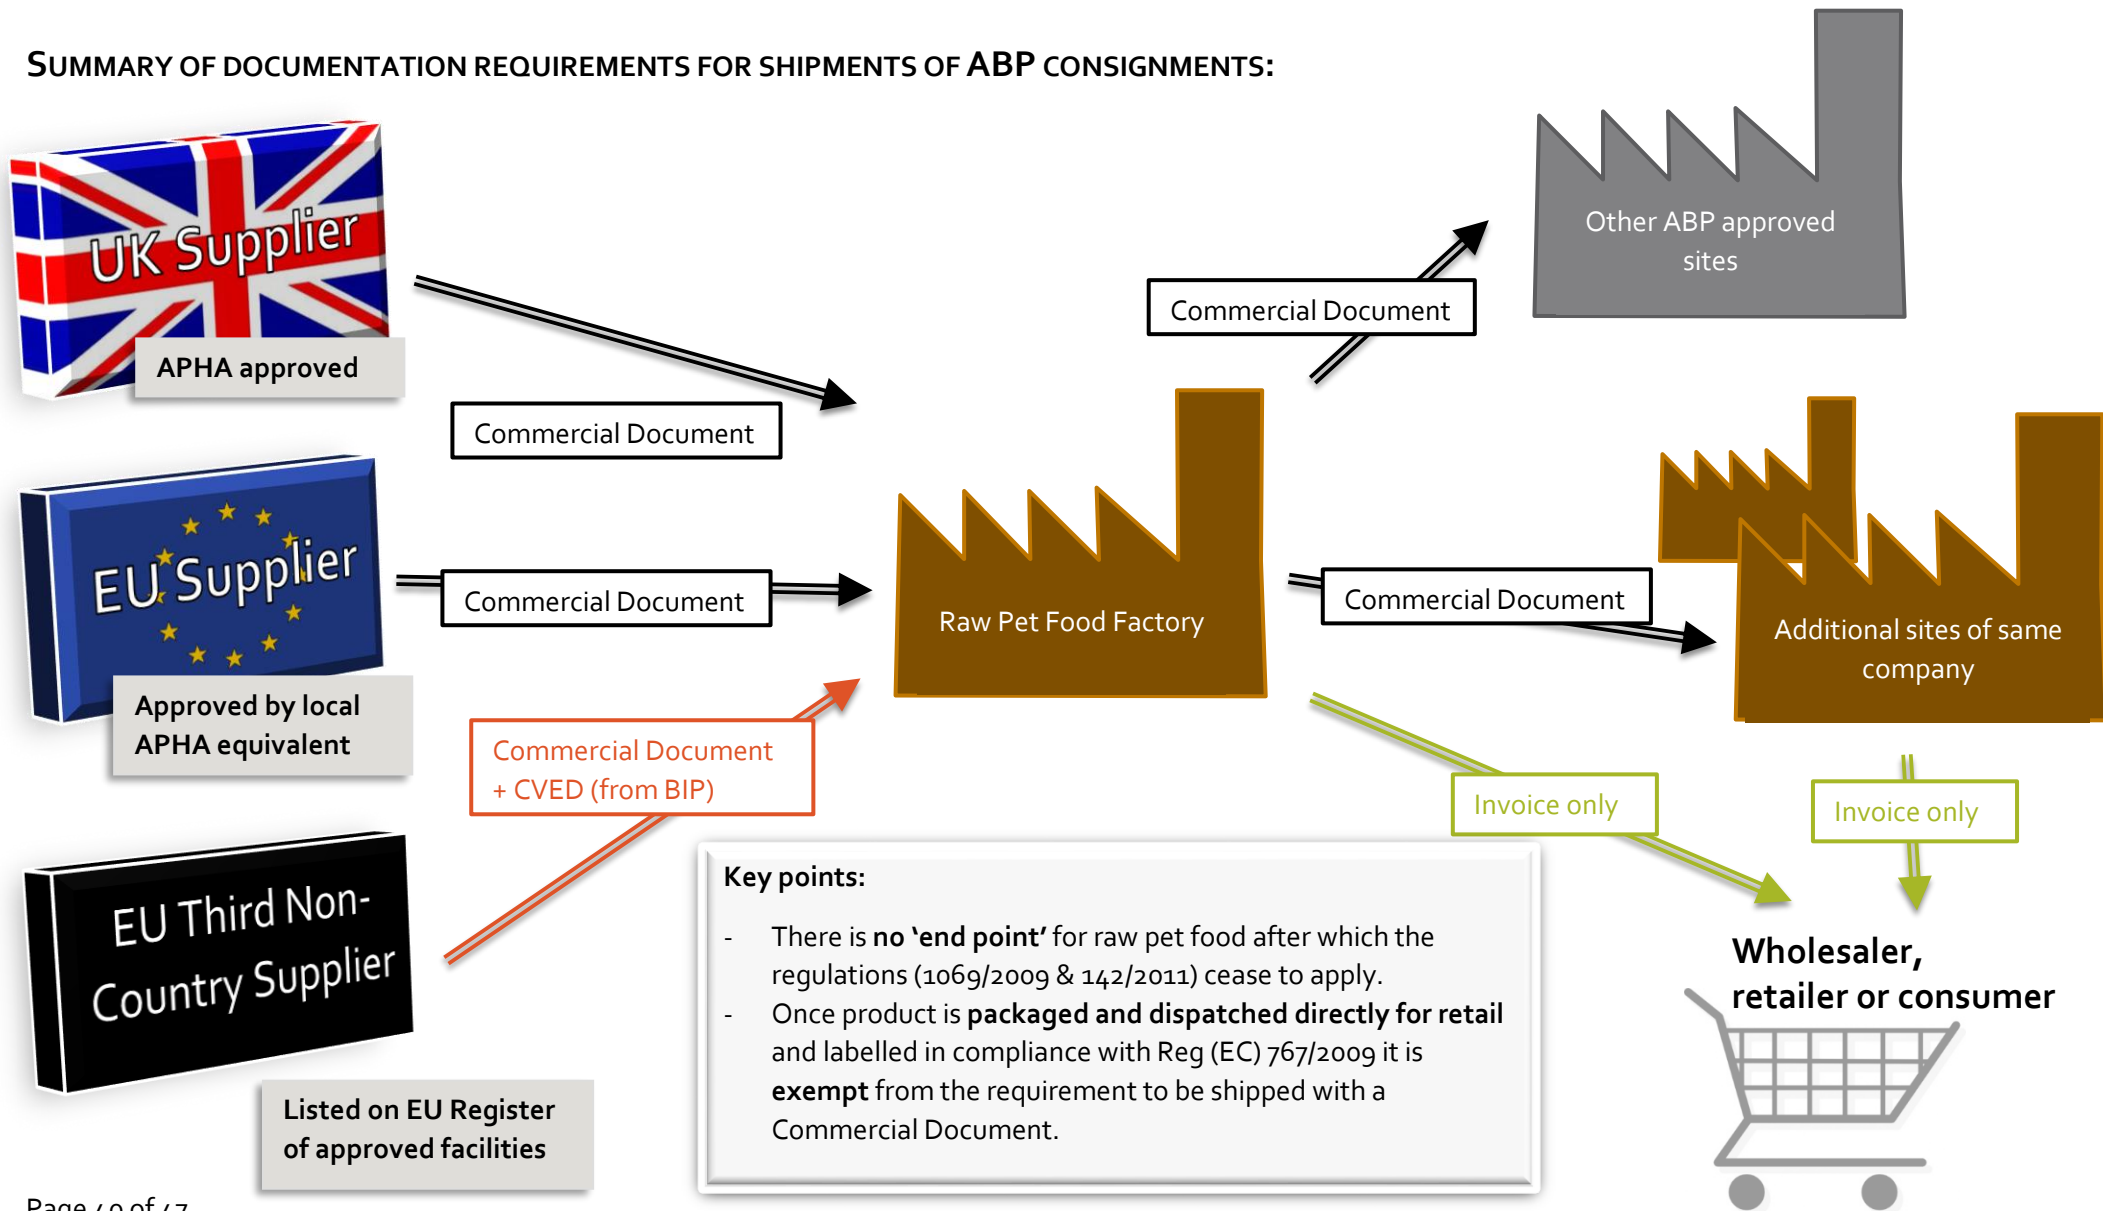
SUMMARY OF DOCUMENTATION REQUIREMENTS FOR SHIPMENTS OF ABP CONSIGNMENTS:

UK Supplier

APHA approved

Commercial Document

EU Supplier

Approved by local APHA equivalent

Commercial Document

EU Third Non-Country Supplier

Listed on EU Register of approved facilities

Commercial Document + CVED (from BIP)

Raw Pet Food Factory

Commercial Document

Other ABP approved sites

Commercial Document

Additional sites of same company

Invoice only

Invoice only

Wholesaler, retailer or consumer

Key points:

- There is **no 'end point'** for raw pet food after which the regulations (1069/2009 & 142/2011) cease to apply.
- Once product is **packaged and dispatched directly for retail** and labelled in compliance with Reg (EC) 767/2009 it is **exempt** from the requirement to be shipped with a Commercial Document.

Page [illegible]